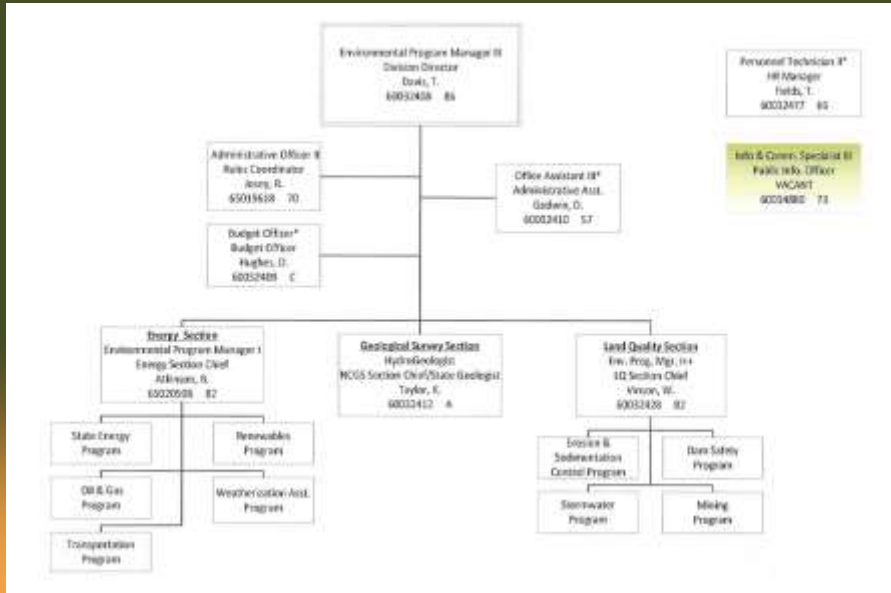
Environmental Program Manager III
Division Director
Davis, T.
60032408 86

Personnel Technician II*
HR Manager
Fields, T.
60032417 65

Administrative Officer II
Rules Coordinator
Avery, R.
65019618 70

Office Assistant III*
Administrative Asst.
Godwin, D.
60032410 57

Info & Comm. Specialist III
Public Info. Officer
VACANT
60034880 73

Budget Officer*
Budget Officer
Hughes, D.
60032409 C

Energy Section
Environmental Program Manager I
Energy Section Chief
Atkinson, R.
60020508 82

Geological Survey Section
HydroGeologist
NCGS Section Chief/State Geologist
Taylor, K.
60032412 A

Land Quality Section
Env. Prog. Mgr. I++
LQ Section Chief
Vinson, W.
60032428 82

State Energy Program

Renewables Program

Oil & Gas Program

Weatherization Asst. Program

Transportation Program

Erosion & Sedimentation Control Program

Dam Safety Program

Stormwater Program

Mining Program